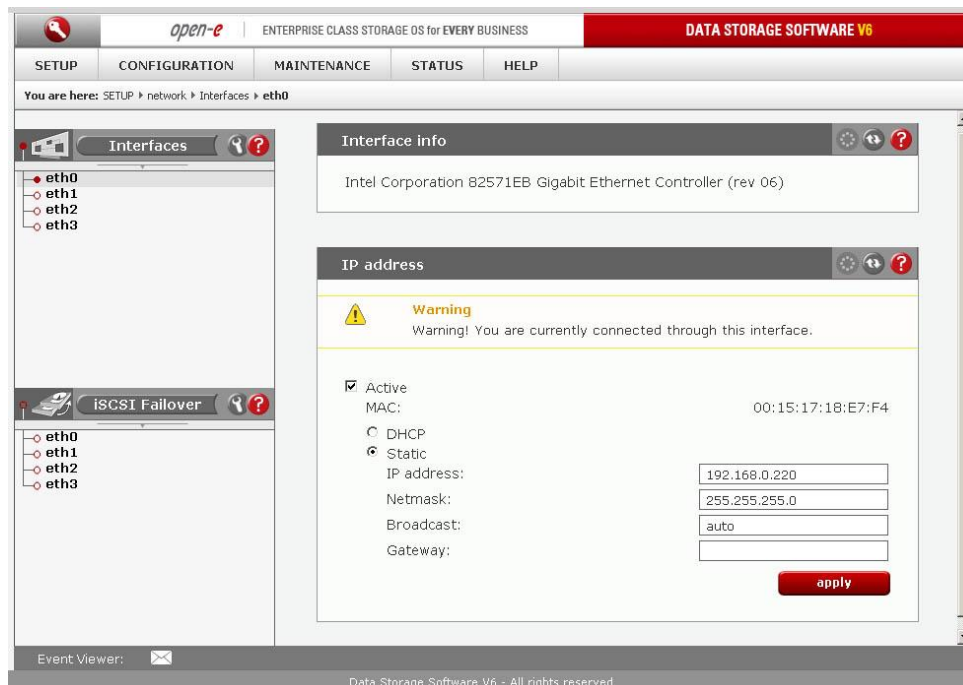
open-e | ENTERPRISE CLASS STORAGE OS for EVERY BUSINESS

DATA STORAGE SOFTWARE V6

SETUP | CONFIGURATION | MAINTENANCE | STATUS | HELP

You are here: SETUP ▸ network ▸ Interfaces ▸ eth0

Interfaces

eth0
eth1
eth2
eth3

iSCSI Failover

eth0
eth1
eth2
eth3

Interface info

Intel Corporation 82571EB Gigabit Ethernet Controller (rev 06)

IP address

Warning
Warning! You are currently connected through this interface.

☑ Active
MAC: 00:15:17:18:E7:F4
DHCP
Static
IP address: 192.168.0.220
Netmask: 255.255.255.0
Broadcast: auto
Gateway:

apply

Event Viewer:

Data Storage Software V6 - All rights reserved